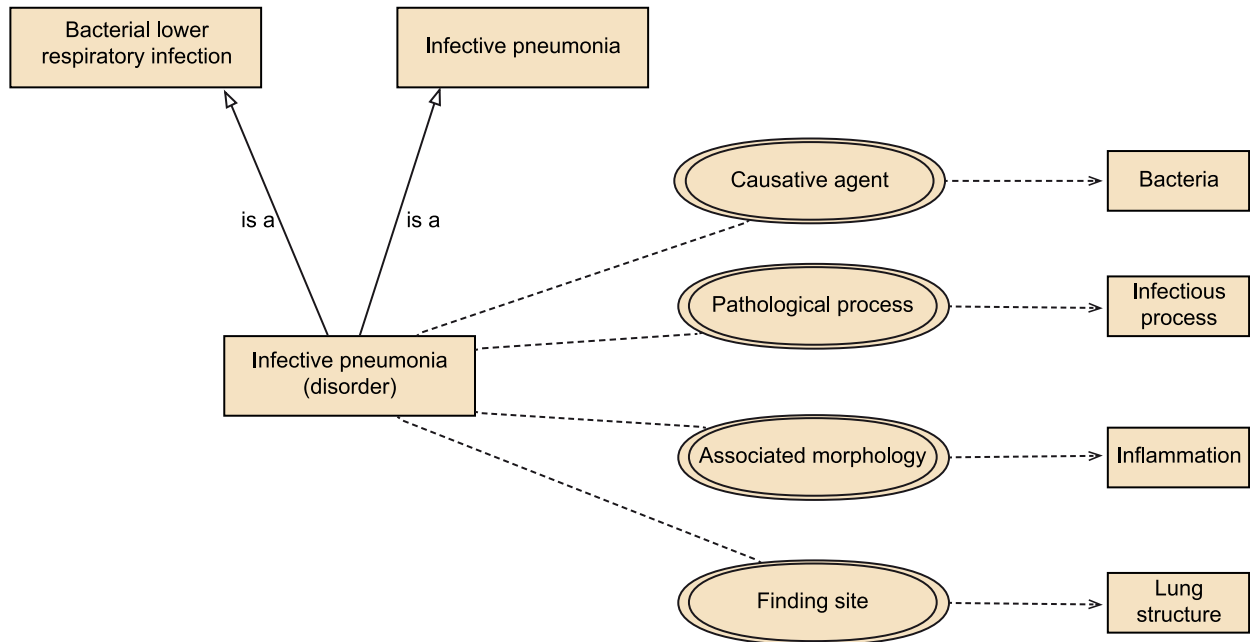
Bacterial lower respiratory infection

Infective pneumonia

is a

is a

Infective pneumonia (disorder)

Causative agent

Bacteria

Pathological process

Infectious process

Associated morphology

Inflammation

Finding site

Lung structure